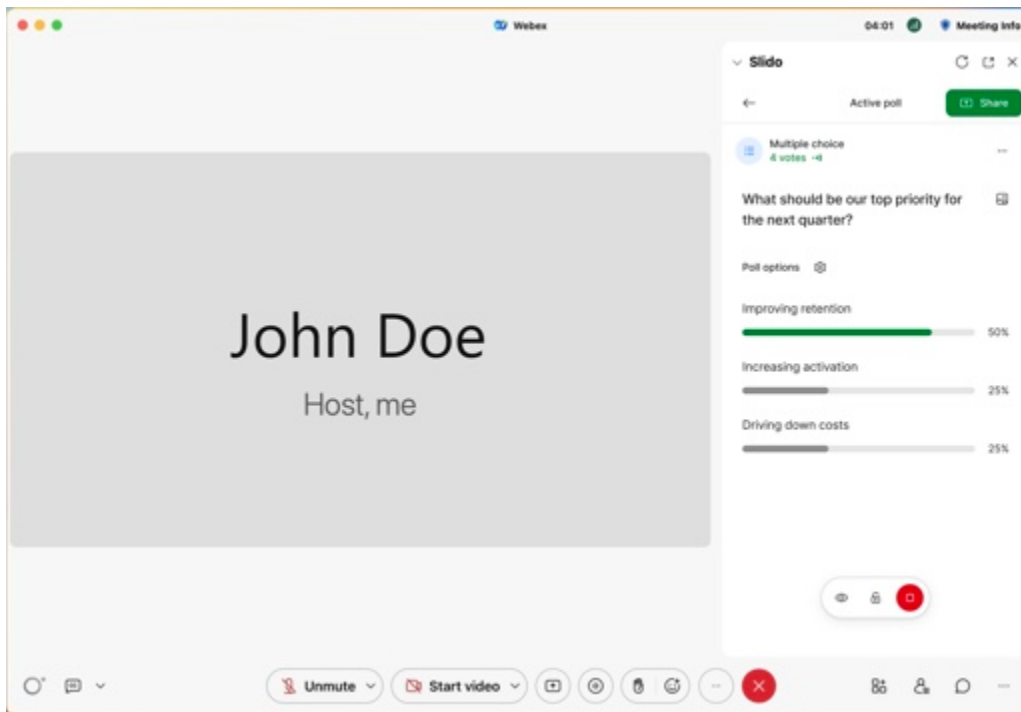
Webex

04:01

Meeting Info

Slido

Active poll

Share

Multiple choice

4 votes

What should be our top priority for the next quarter?

Poll options

Improving retention

50%

Increasing activation

25%

Driving down costs

25%

John Doe

Host, me

Unmute

Start video